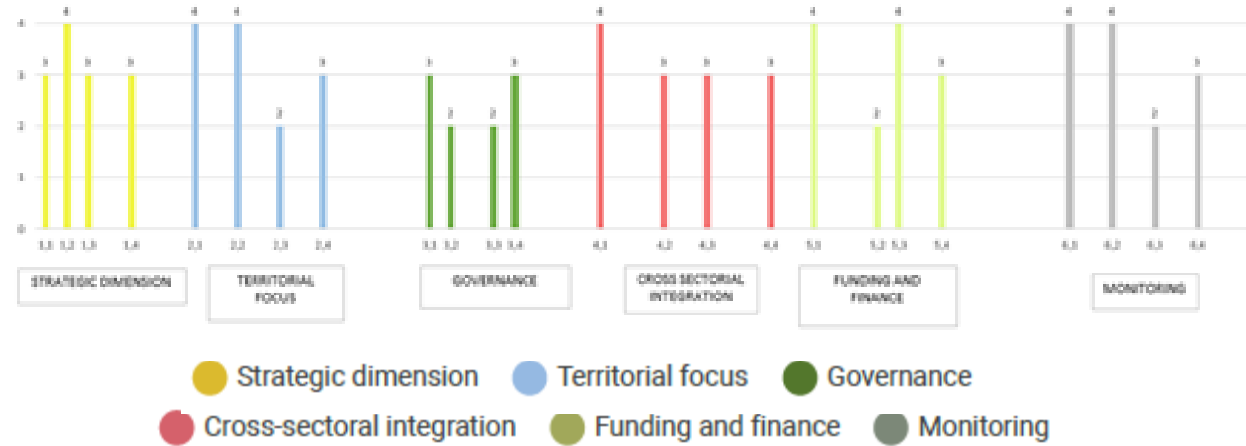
4
3
2
1
0

3 4 3 3 4 4 2 3 3 2 2 3 4 3 3 3 4 2 4 3 4 4 2 3

1,1 1,2 1,3 1,4 2,1 2,2 2,3 2,4 3,1 3,2 3,3 3,4 4,1 4,2 4,3 4,4 5,1 5,2 5,3 5,4 6,1 6,2 6,3 6,4

STRATEGIC DIMENSION

TERRITORIAL FOCUS

GOVERNANCE

CROSS SECTORIAL INTEGRATION

FUNDING AND FINANCE

MONITORING

Strategic dimension
Territorial focus
Governance
Cross-sectoral integration
Funding and finance
Monitoring